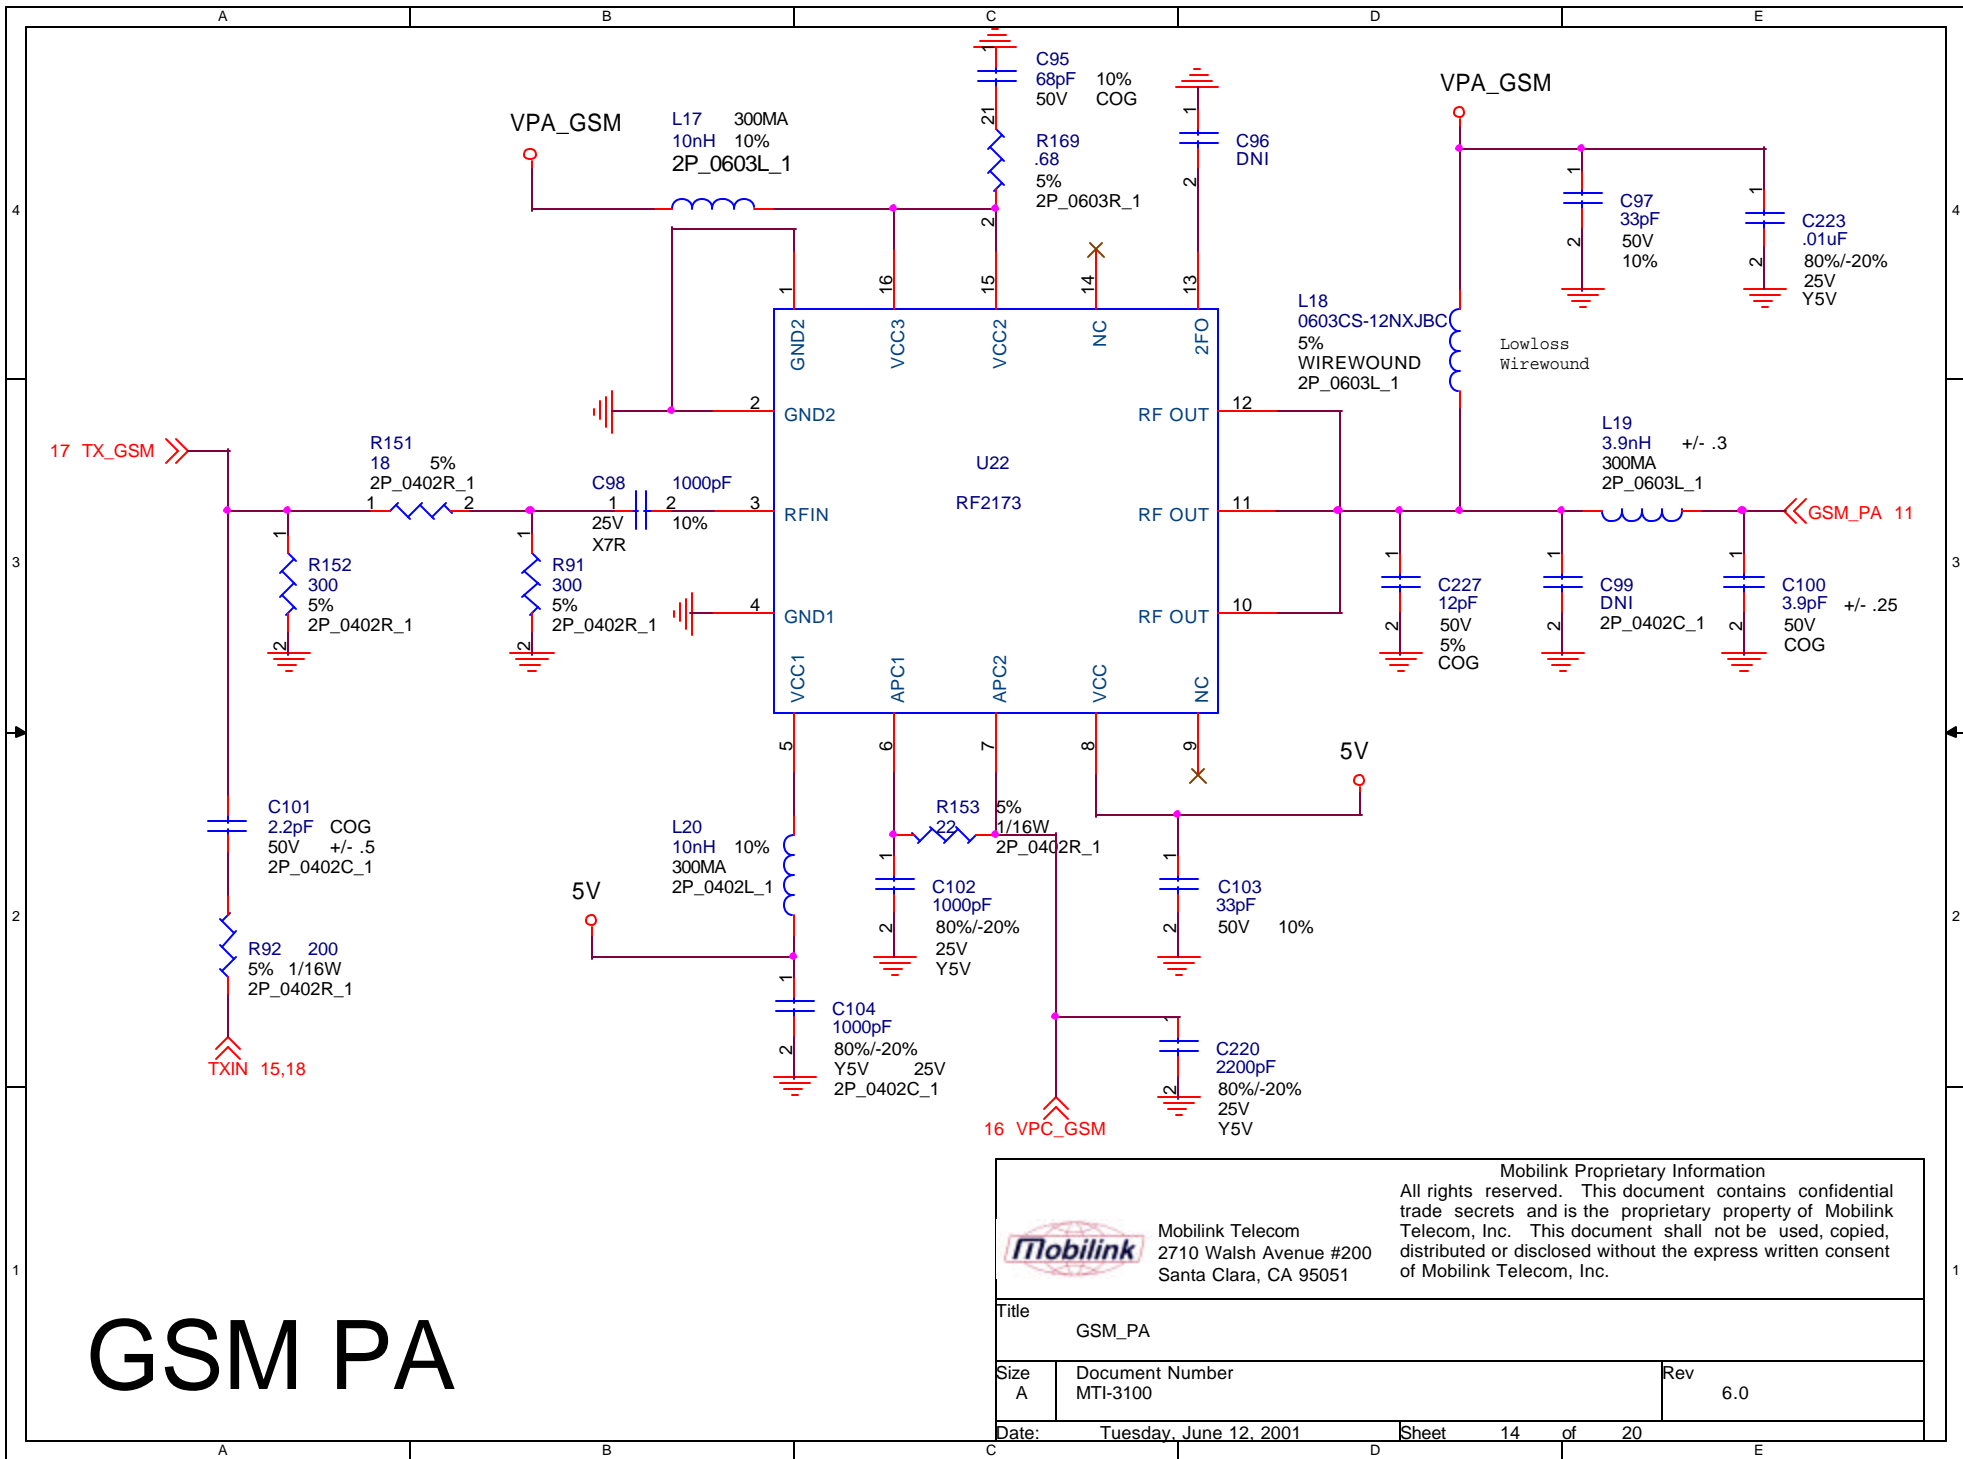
A B C D E

C95
68pF 10%
50V COG

VPA_GSM
L17 300MA
10nH 10%
2P_0603L_1

R169
.68
5%
2P_0603R_1

C96
DNI

VPA_GSM

C97
33pF
50V
10%

C223
.01uF
80%/-20%
25V
Y5V

L18
0603CS-12NXJBC
5%
WIREWOUND
2P_0603L_1

Lowloss
Wirewound

GND2 VCC3 VCC2 NC 2FO
16 15 14 13
1 2

GND2
U22
RF2173
RFIN
GND1
RF OUT 12
RF OUT 11
RF OUT 10

17 TX_GSM
R151
18 5%
2P_0402R_1

C98 1000pF
25V 10%
X7R

R152
300
5%
2P_0402R_1

R91
300
5%
2P_0402R_1

L19
3.9nH +/- .3
300MA
2P_0603L_1

GSM_PA 11

C227
12pF
50V
5%
COG

C99
DNI
2P_0402C_1

C100
3.9pF +/- .25
50V
COG

VCC1 APC1 APC2 VCC NC
5 6 7 8 9

5V

C101
2.2pF COG
50V +/- .5
2P_0402C_1

L20
10nH 10%
300MA
2P_0402L_1

R153 5%
22 1/16W
2P_0402R_1

C102
1000pF
80%/-20%
25V
Y5V

C103
33pF
50V 10%

5V

R92 200
5% 1/16W
2P_0402R_1

C104
1000pF
80%/-20%
Y5V 25V
2P_0402C_1

C220
2200pF
80%/-20%
25V
Y5V

TXIN 15,18

16 VPC_GSM

GSM PA

Mobilink Proprietary Information
All rights reserved. This document contains confidential trade secrets and is the proprietary property of Mobilink Telecom, Inc. This document shall not be used, copied, distributed or disclosed without the express written consent of Mobilink Telecom, Inc.

Mobilink
Mobilink Telecom
2710 Walsh Avenue #200
Santa Clara, CA 95051

Title
GSM_PA

| Size | Document Number | Rev |
|---|---|---|
| A | MTI-3100 | 6.0 |

Date: Tuesday, June 12, 2001 Sheet 14 of 20

4 3 2 1